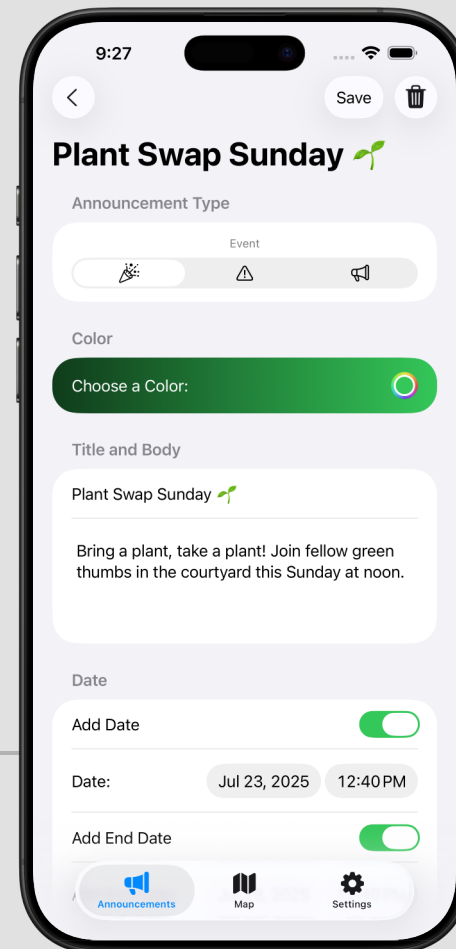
9:27

Save

Plant Swap Sunday 🌱

Announcement Type

Event

Color

Choose a Color:

Title and Body

Plant Swap Sunday 🌱

Bring a plant, take a plant! Join fellow green thumbs in the courtyard this Sunday at noon.

Date

Add Date

Date: Jul 23, 2025 12:40 PM

Add End Date

Announcements Map Settings